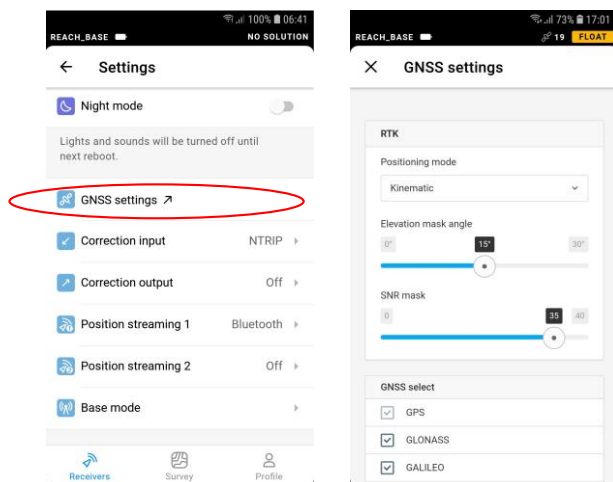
100% 06:41
REACH_BASE NO SOLUTION
← Settings
Night mode
Lights and sounds will be turned off until next reboot.
GNSS settings ↗
Correction input NTRIP
Correction output Off
Position streaming 1 Bluetooth
Position streaming 2 Off
Base mode
Receivers Survey Profile

73% 17:01
REACH_BASE 19 FLOAT
× GNSS settings
RTK
Positioning mode
Kinematic
Elevation mask angle
0° 15° 30°
SNR mask
0 35 40
GNSS select
GPS
GLONASS
GALILEO